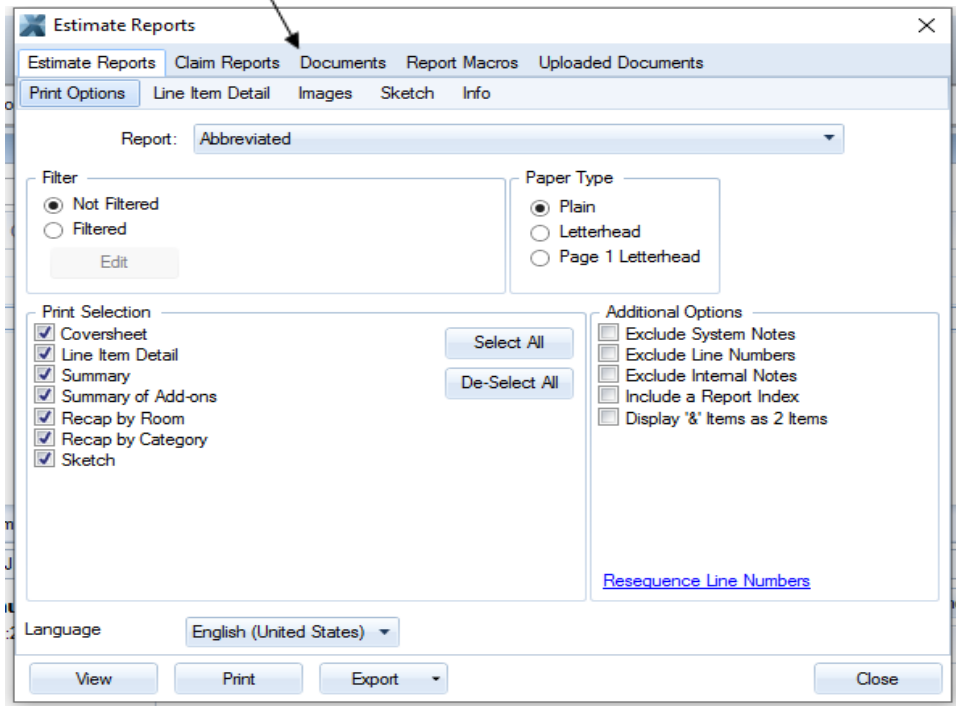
Estimate Reports

Estimate Reports | Claim Reports | Documents | Report Macros | Uploaded Documents

Print Options | Line Item Detail | Images | Sketch | Info

Report: Abbreviated

Filter
Not Filtered
Filtered
Edit

Paper Type
Plain
Letterhead
Page 1 Letterhead

Print Selection
Coversheet
Line Item Detail
Summary
Summary of Add-ons
Recap by Room
Recap by Category
Sketch

Select All
De-Select All

Additional Options
Exclude System Notes
Exclude Line Numbers
Exclude Internal Notes
Include a Report Index
Display '&' Items as 2 Items

Resequence Line Numbers

Language English (United States)

View | Print | Export | Close